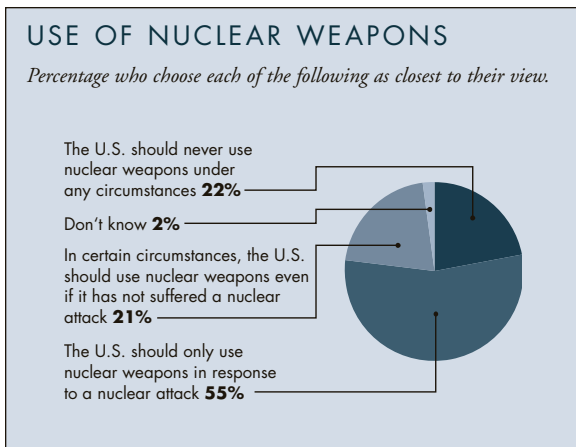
USE OF NUCLEAR WEAPONS

*Percentage who choose each of the following as closest to their view.*

The U.S. should never use nuclear weapons under any circumstances **22%**

Don't know **2%**

In certain circumstances, the U.S. should use nuclear weapons even if it has not suffered a nuclear attack **21%**

The U.S. should only use nuclear weapons in response to a nuclear attack **55%**